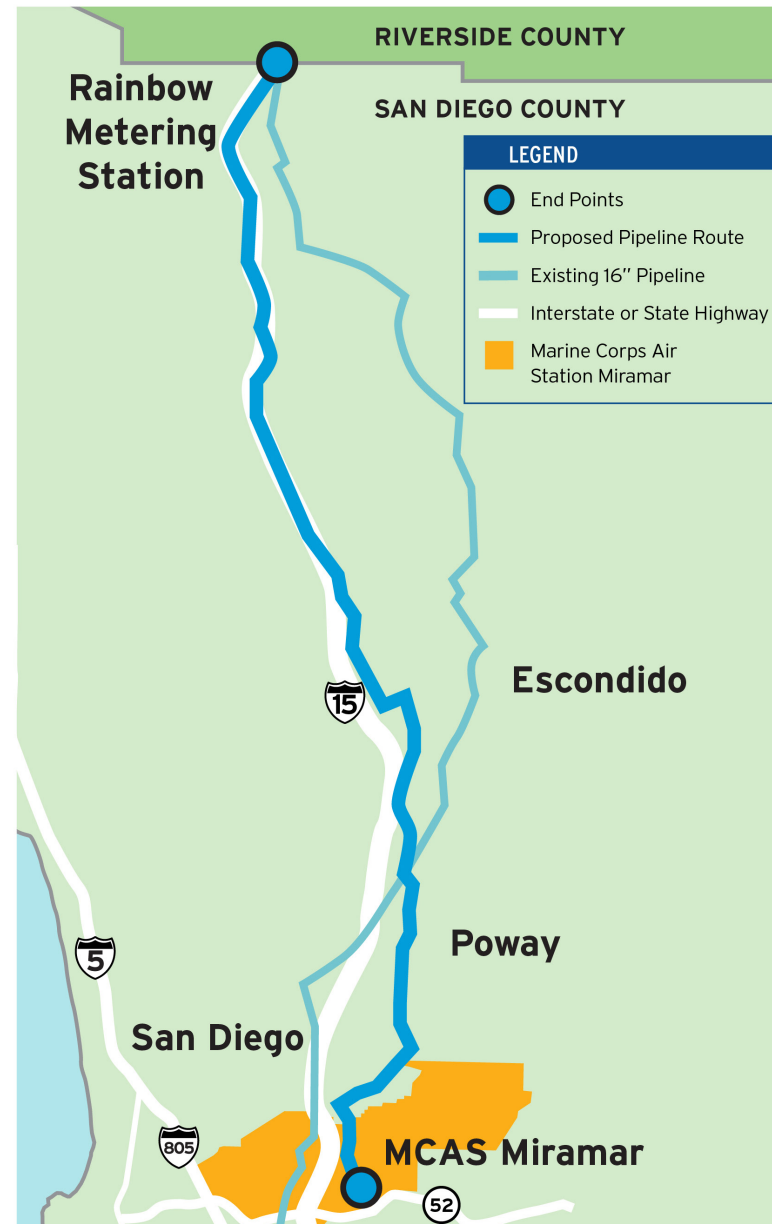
RIVERSIDE COUNTY

SAN DIEGO COUNTY

Rainbow Metering Station

LEGEND

End Points

Proposed Pipeline Route

Existing 16" Pipeline

Interstate or State Highway

Marine Corps Air Station Miramar

Escondido

15

5

Poway

San Diego

805

MCAS Miramar

52